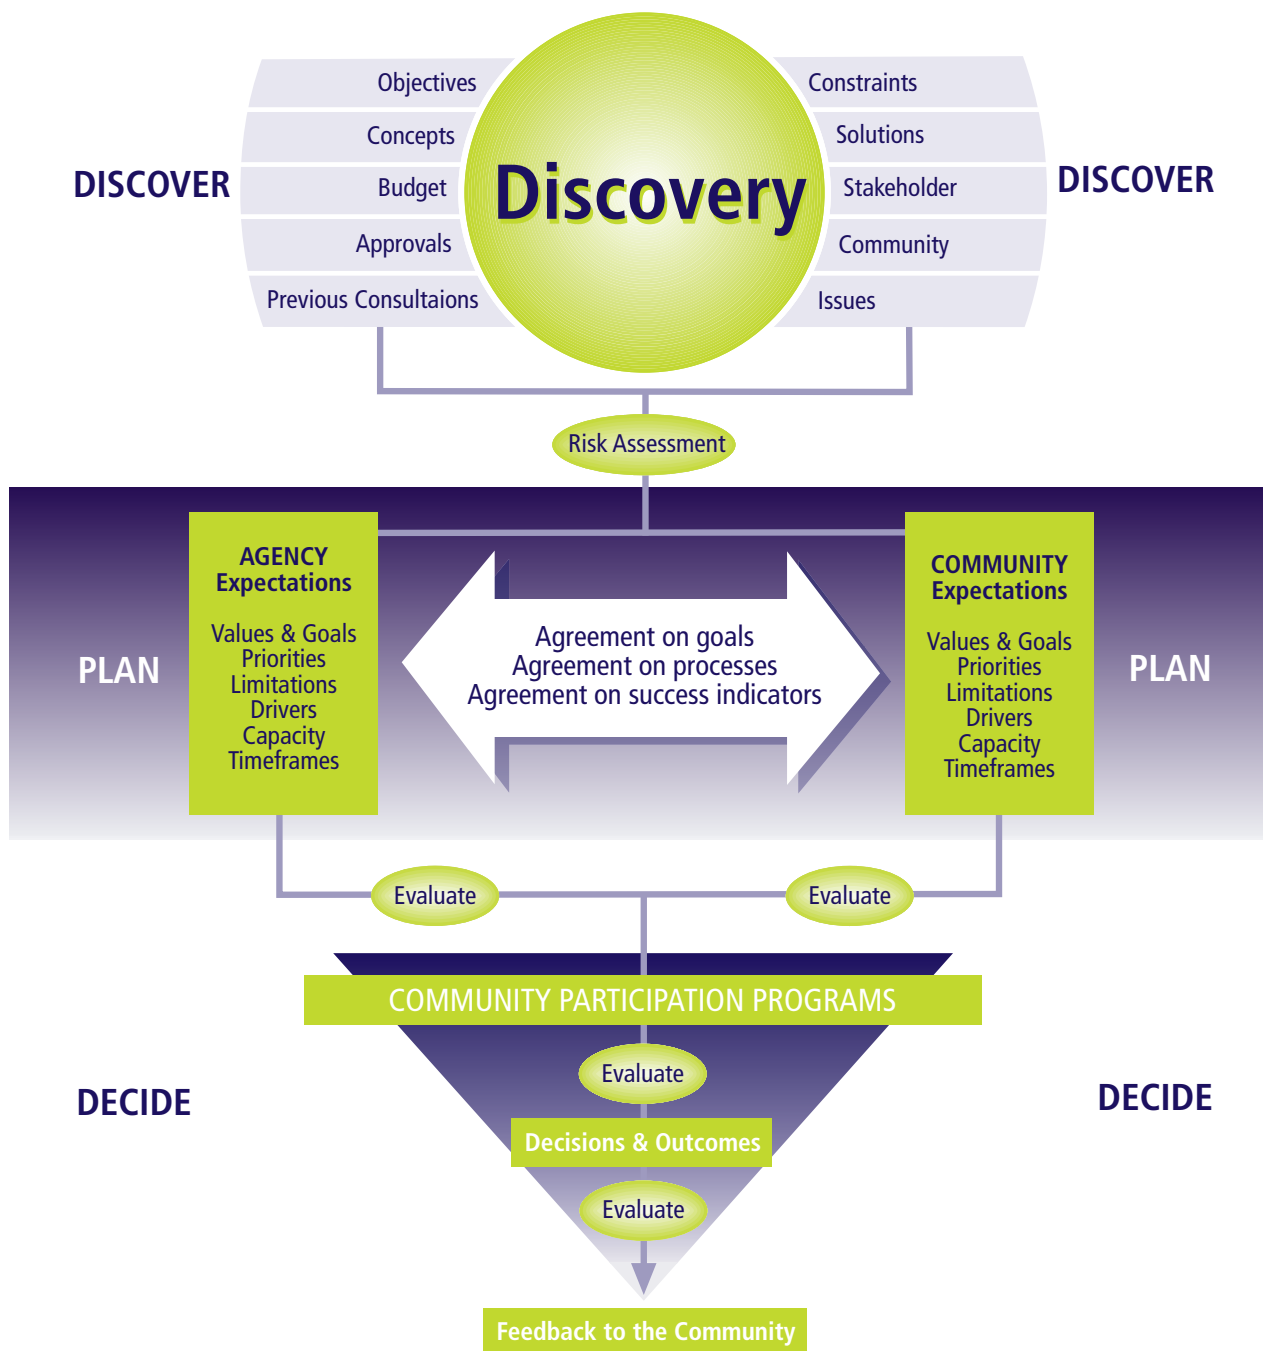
DISCOVER

Objectives
Concepts
Budget
Approvals
Previous Consultaions

Discovery

Constraints
Solutions
Stakeholder
Community
Issues

DISCOVER

Risk Assessment

PLAN

AGENCY Expectations

Values & Goals
Priorities
Limitations
Drivers
Capacity
Timeframes

Agreement on goals
Agreement on processes
Agreement on success indicators

COMMUNITY Expectations

Values & Goals
Priorities
Limitations
Drivers
Capacity
Timeframes

PLAN

Evaluate

Evaluate

COMMUNITY PARTICIPATION PROGRAMS

DECIDE

Evaluate

Decisions & Outcomes

Evaluate

DECIDE

Feedback to the Community